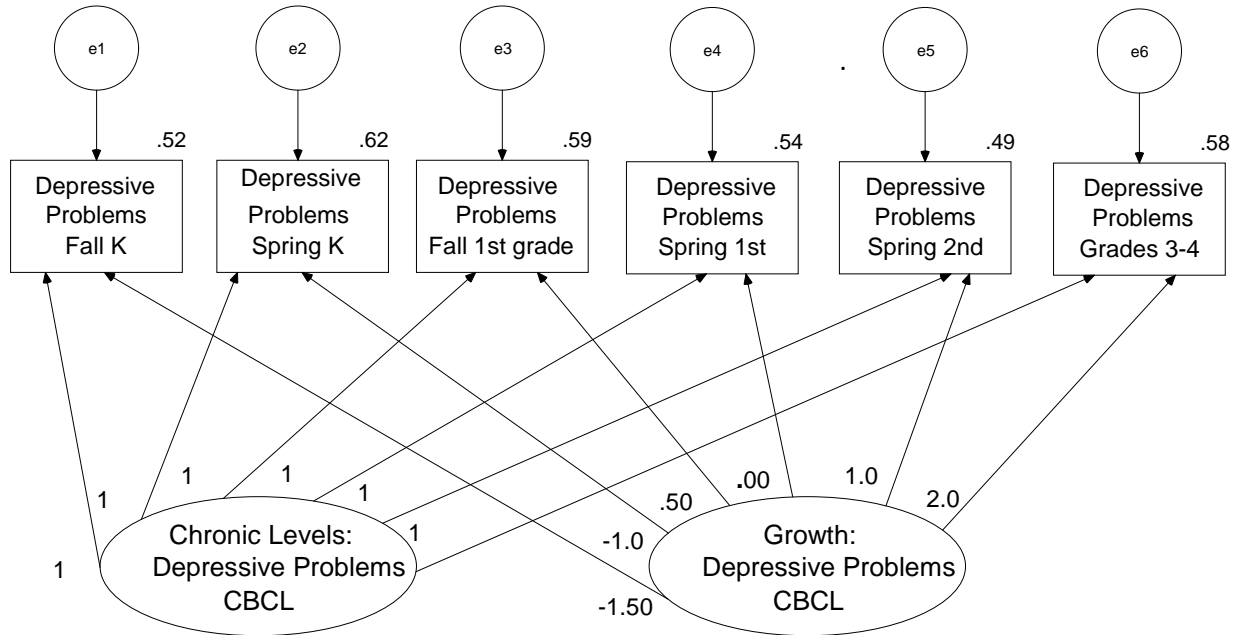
e1

e2

e3

e4

.

e5

e6

.52

.62

.59

.54

.49

.58

Depressive Problems Fall K

Depressive Problems Spring K

Depressive Problems Fall 1st grade

Depressive Problems Spring 1st

Depressive Problems Spring 2nd

Depressive Problems Grades 3-4

1

1

1

1

1

1

.50

.00

1.0

2.0

-1.0

-1.50

Chronic Levels: Depressive Problems CBCL

Growth: Depressive Problems CBCL